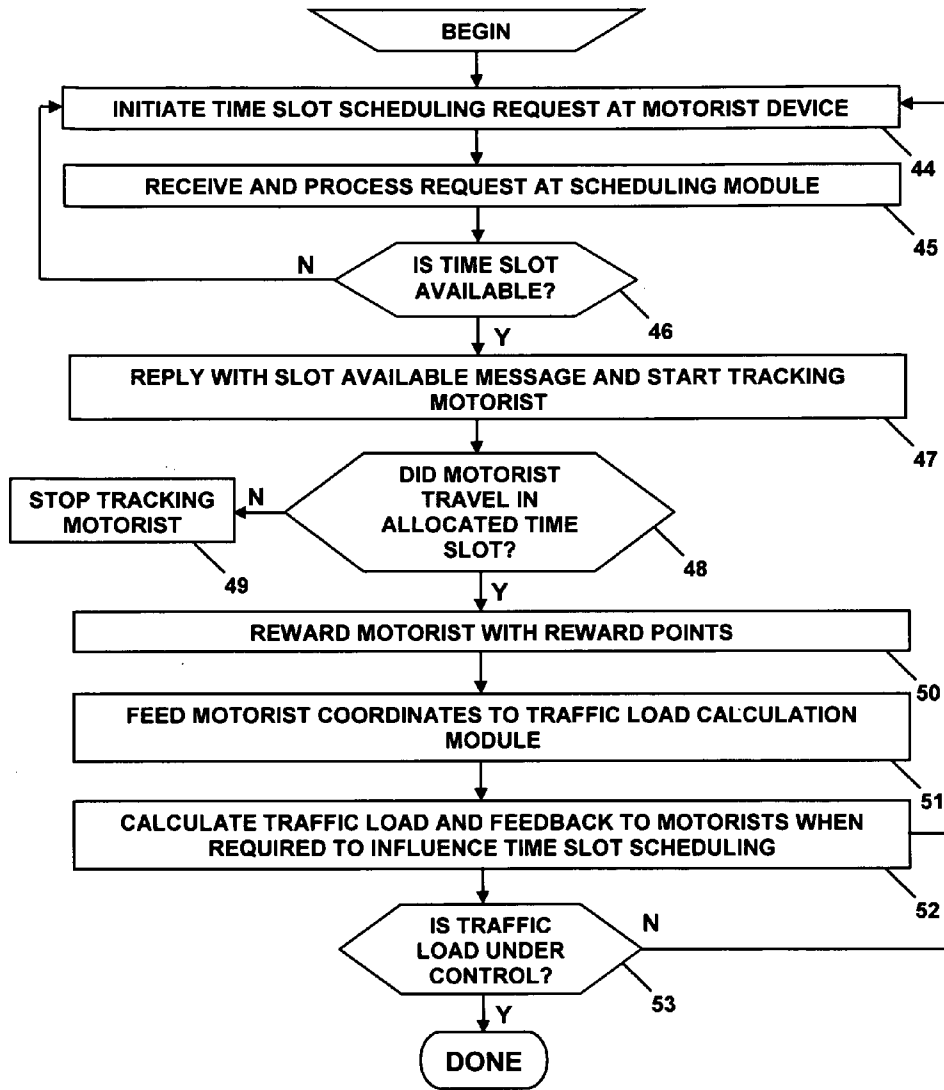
BEGIN

INITIATE TIME SLOT SCHEDULING REQUEST AT MOTORIST DEVICE

44

RECEIVE AND PROCESS REQUEST AT SCHEDULING MODULE

45

N

IS TIME SLOT AVAILABLE?

46

Y

REPLY WITH SLOT AVAILABLE MESSAGE AND START TRACKING MOTORIST

47

STOP TRACKING MOTORIST

N

DID MOTORIST TRAVEL IN ALLOCATED TIME SLOT?

49

48

Y

REWARD MOTORIST WITH REWARD POINTS

50

FEED MOTORIST COORDINATES TO TRAFFIC LOAD CALCULATION MODULE

51

CALCULATE TRAFFIC LOAD AND FEEDBACK TO MOTORISTS WHEN REQUIRED TO INFLUENCE TIME SLOT SCHEDULING

52

IS TRAFFIC LOAD UNDER CONTROL?

N

53

Y

DONE